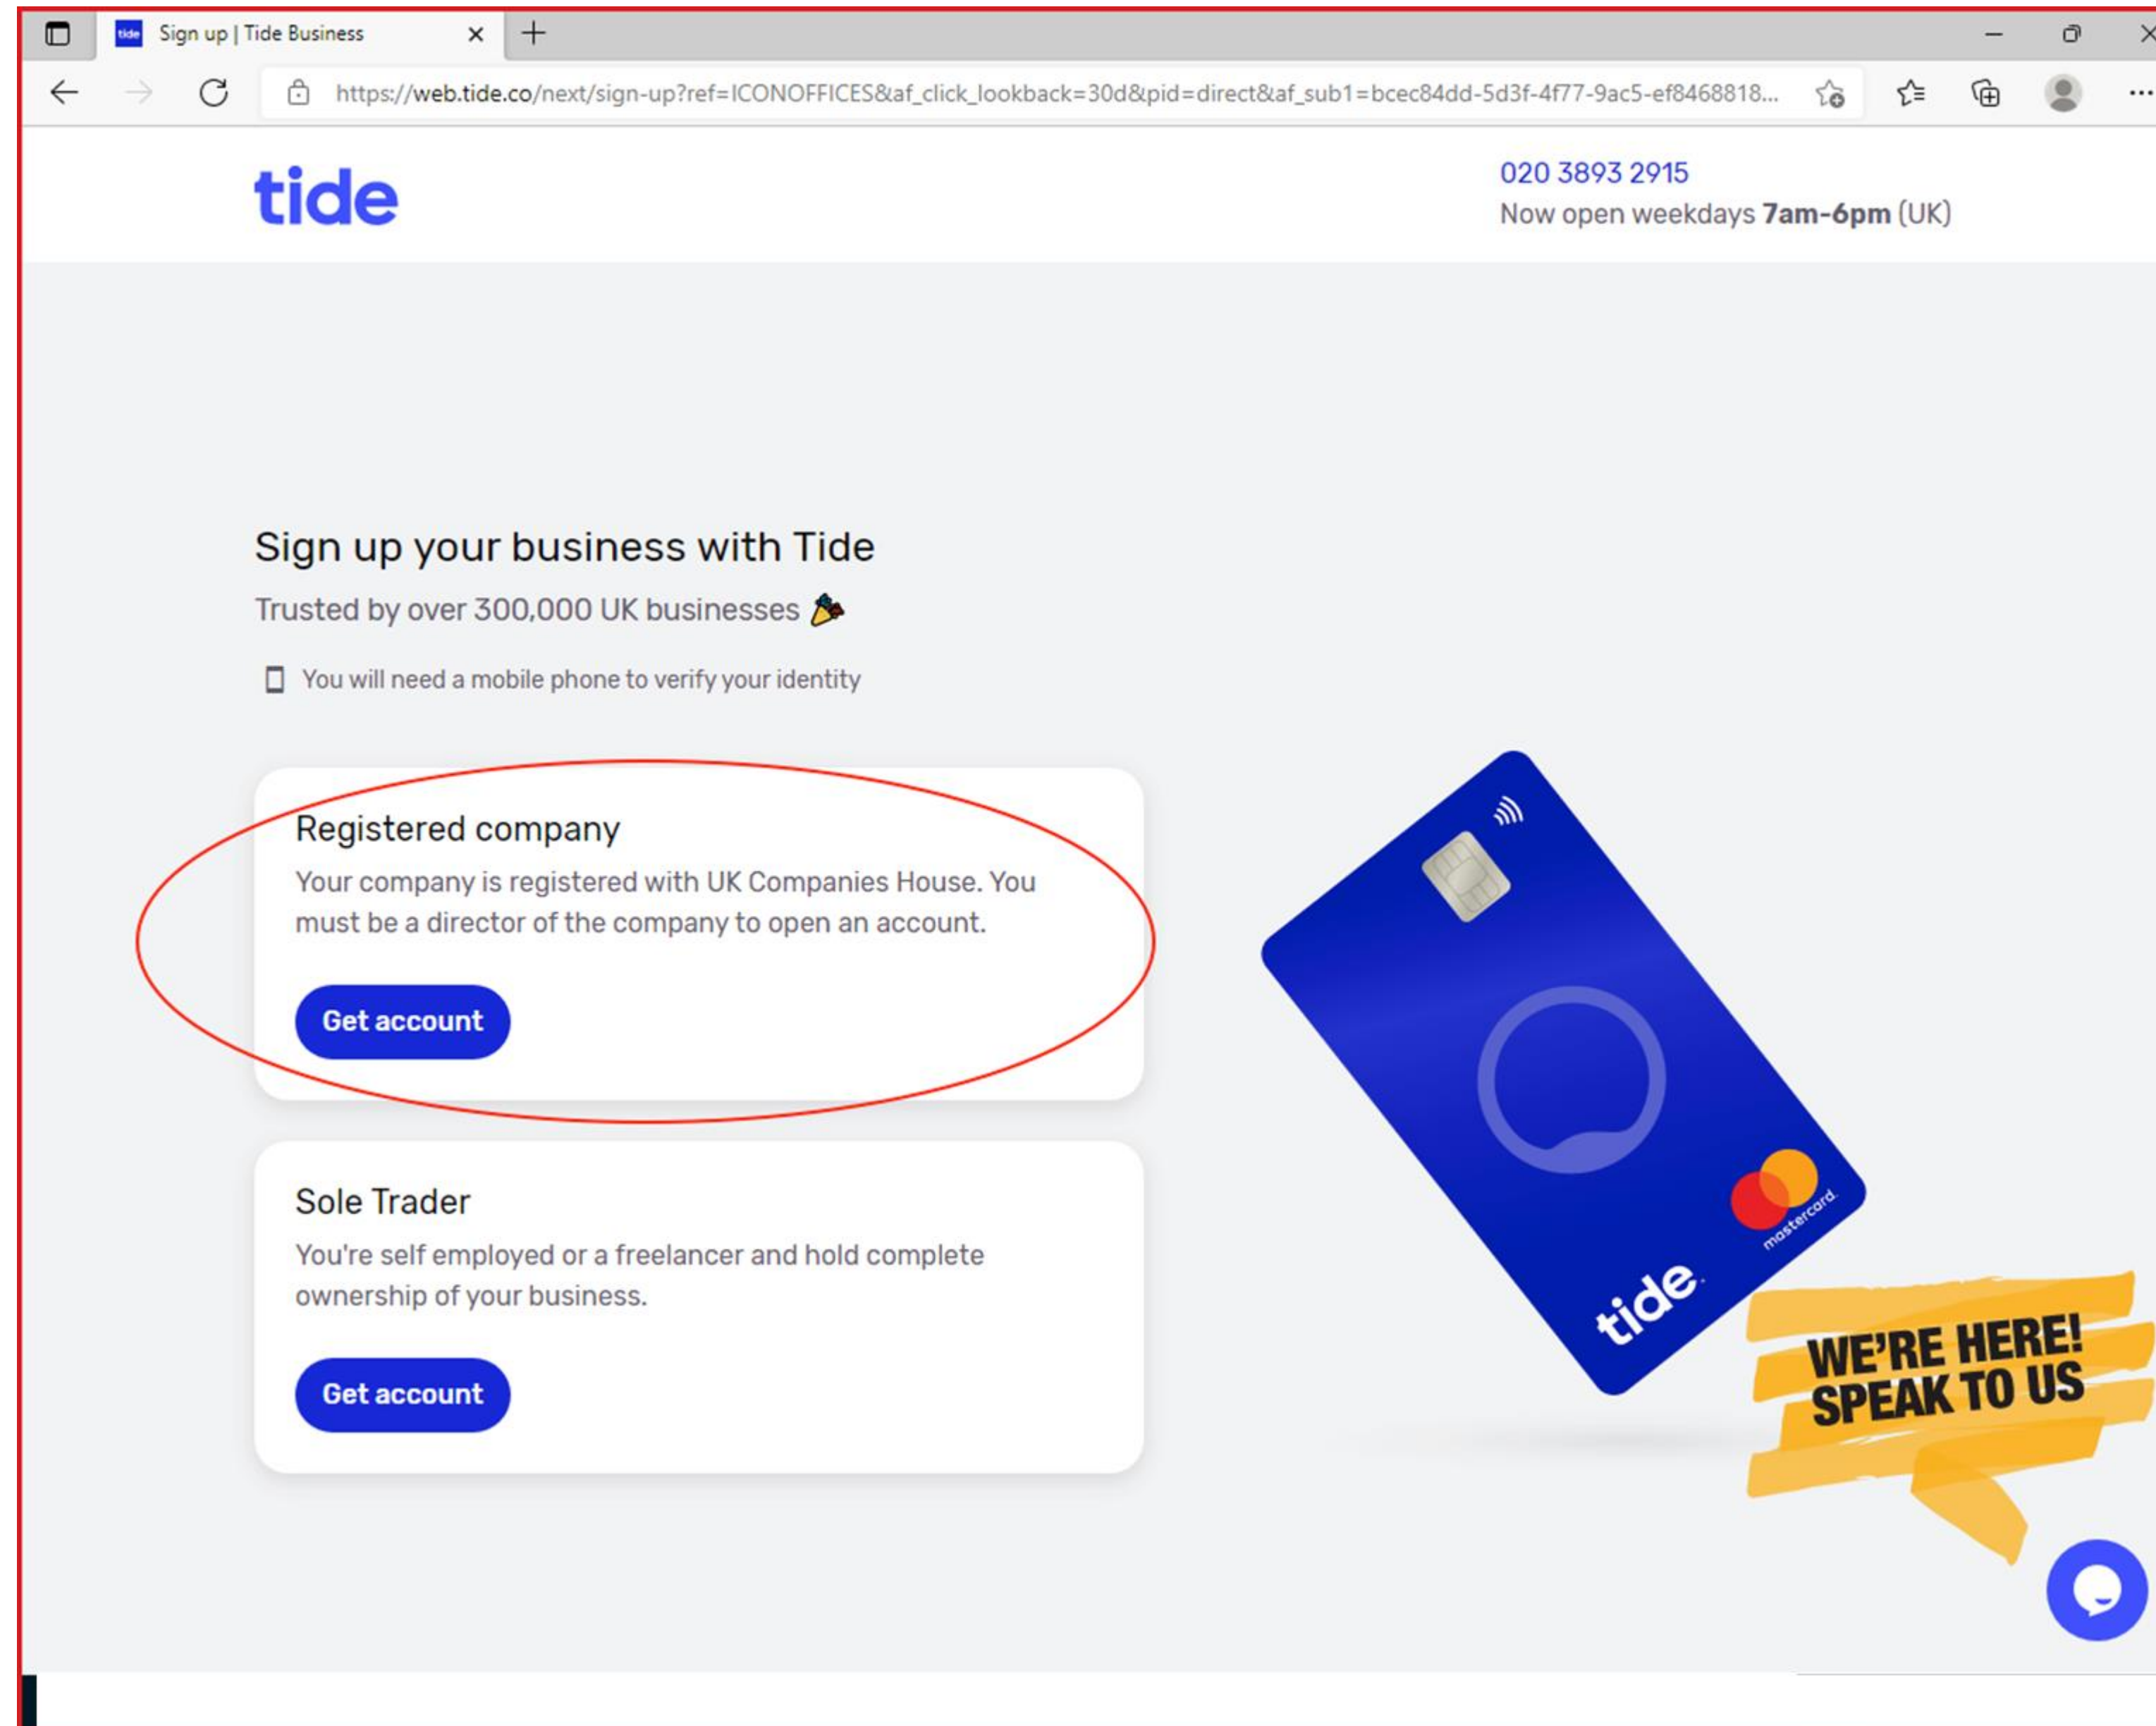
Sign up | Tide Business

https://web.tide.co/next/sign-up?ref=ICONOFFICES&af_click_lookback=30d&pid=direct&af_sub1=bcec84dd-5d3f-4f77-9ac5-ef8468818...

tide

020 3893 2915
Now open weekdays **7am-6pm** (UK)

Sign up your business with Tide

Trusted by over 300,000 UK businesses

You will need a mobile phone to verify your identity

Registered company

Your company is registered with UK Companies House. You must be a director of the company to open an account.

Get account

Sole Trader

You're self employed or a freelancer and hold complete ownership of your business.

Get account

tide

mastercard

WE'RE HERE! SPEAK TO US